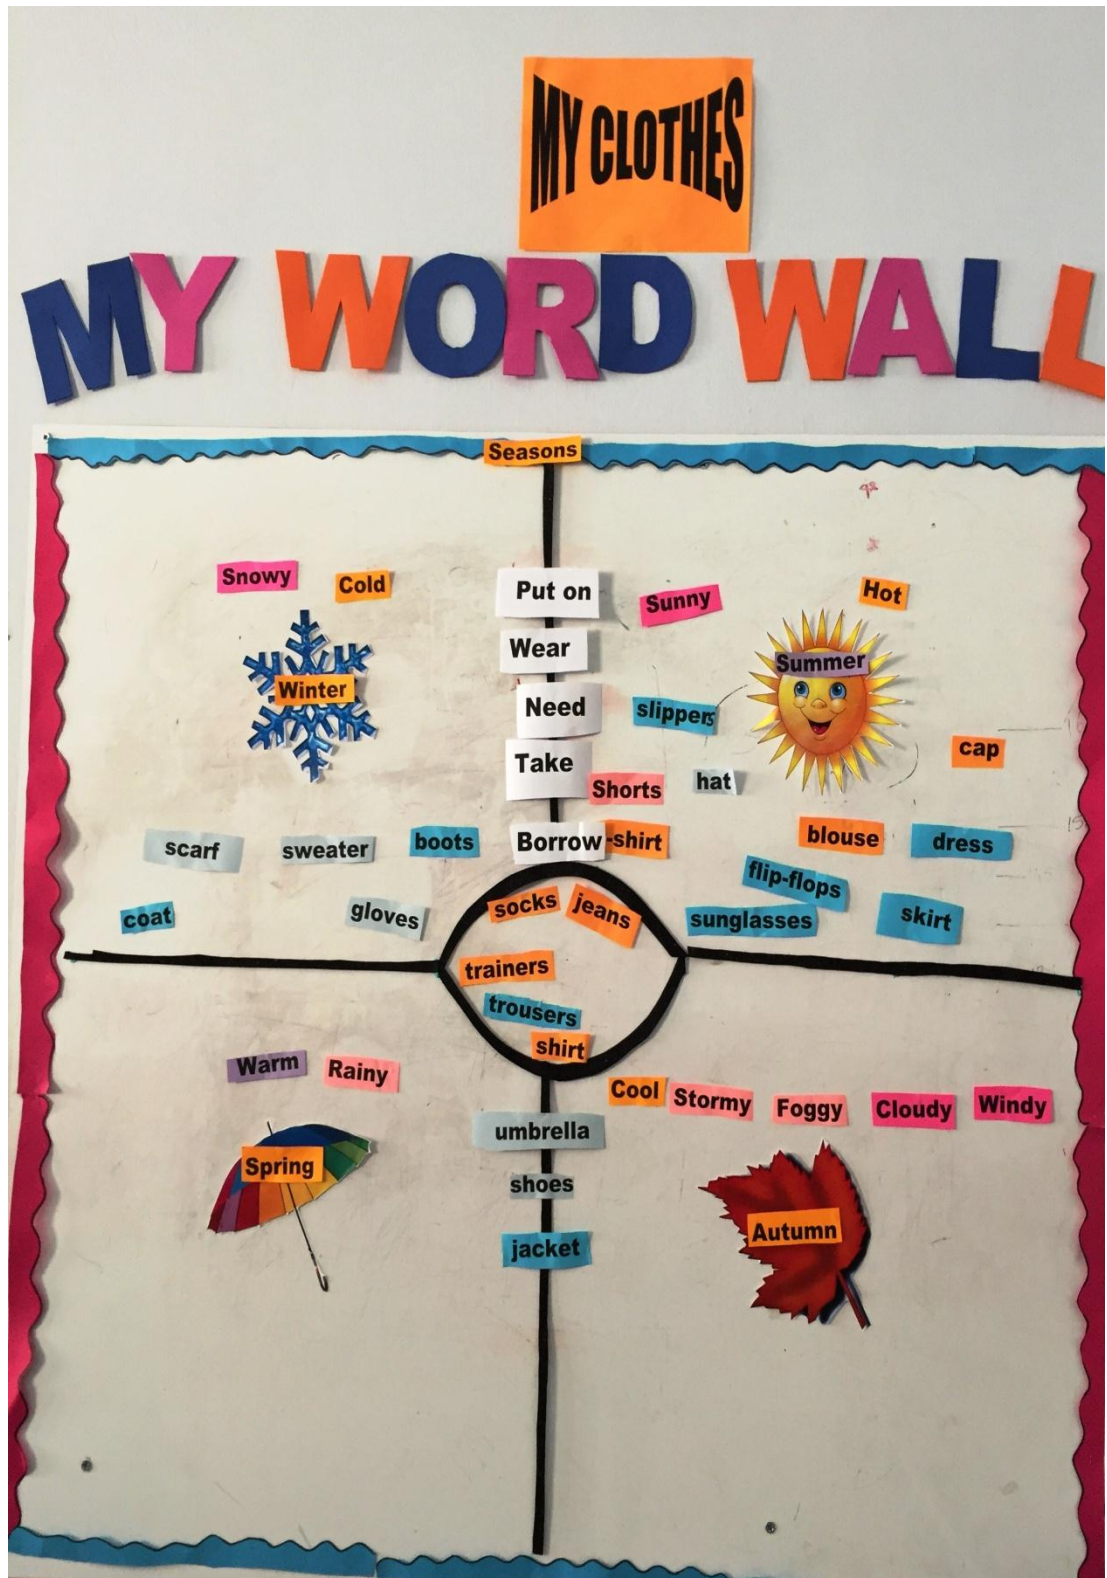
MY CLOTHES

MY WORD WALL

Seasons

Snowy Cold

Put on

Sunny

Hot

Wear

Summer

Winter

Need

slippers

cap

Take

Shorts

hat

scarf

sweater

boots

Borrow

-shirt

blouse

dress

flip-flops

coat

gloves

socks

jeans

sunglasses

skirt

trainers

trousers

shirt

Warm

Rainy

Cool

Stormy

Foggy

Cloudy

Windy

umbrella

Spring

shoes

Autumn

jacket